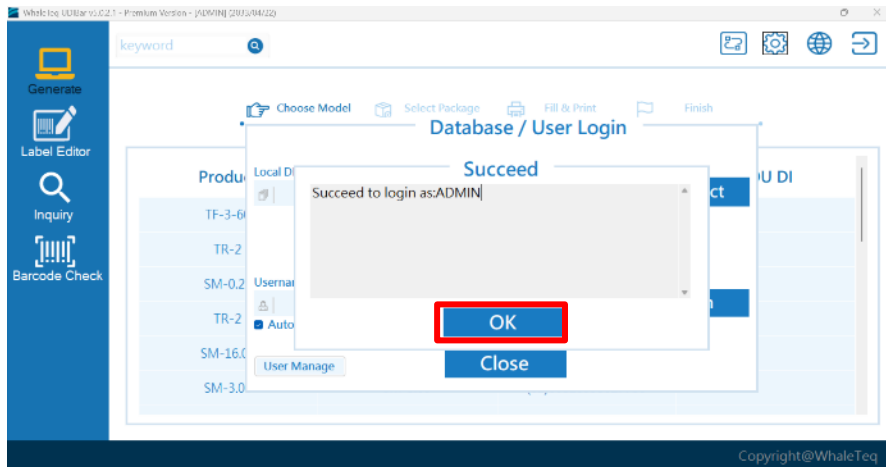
WhaleTeq UDIBar v5.0.2.1 - Premium Version - [ADMIN] (2023/04/02)

keyword

Generate

Label Editor

Inquiry

Barcode Check

Choose Model Select Package Fill & Print Finish

Database / User Login

Produ

Local D

TF-3-6

TR-2

SM-0.2

Usernam

TR-2

Auto

SM-16.0

SM-3.0

User Manage

Succeed

Succeed to login as:ADMIN

ct

U DI

OK

Close

Copyright@WhaleTeq